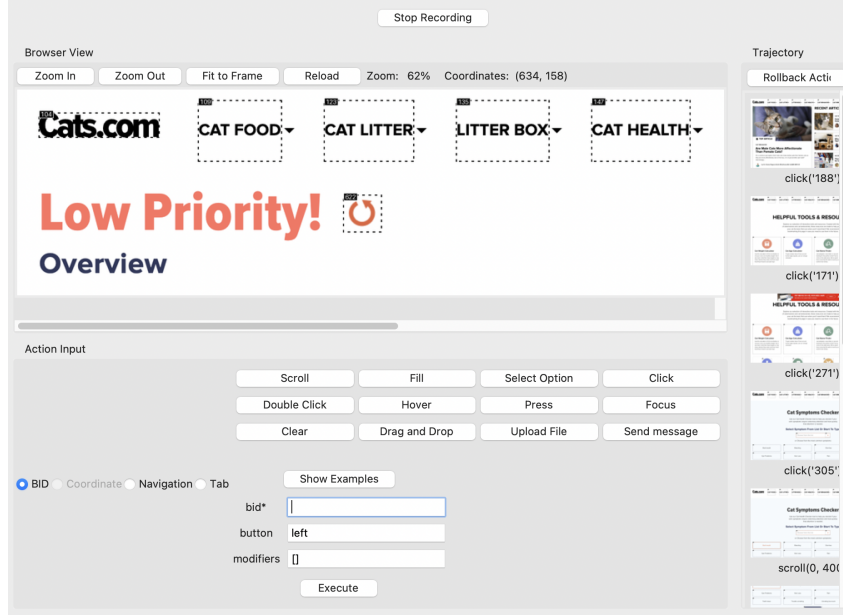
Stop Recording

Browser View

Zoom In | Zoom Out | Fit to Frame | Reload | Zoom: 62% | Coordinates: (634, 158)

104 Cats.com

109 CAT FOOD

123 CAT LITTER

135 LITTER BOX

147 CAT HEALTH

Low Priority!

Overview

Action Input

Scroll | Fill | Select Option | Click
Double Click | Hover | Press | Focus
Clear | Drag and Drop | Upload File | Send message

BID | Coordinate | Navigation | Tab

Show Examples

bid*

button left

modifiers []

Execute

Trajectory

Rollback Acti

click('188')

HELPFUL TOOLS & RESOU

click('171')

HELPFUL TOOLS & RESOU

click('271')

Cat Symptoms Checker

click('305')

Cat Symptoms Checker

scroll(0, 40(